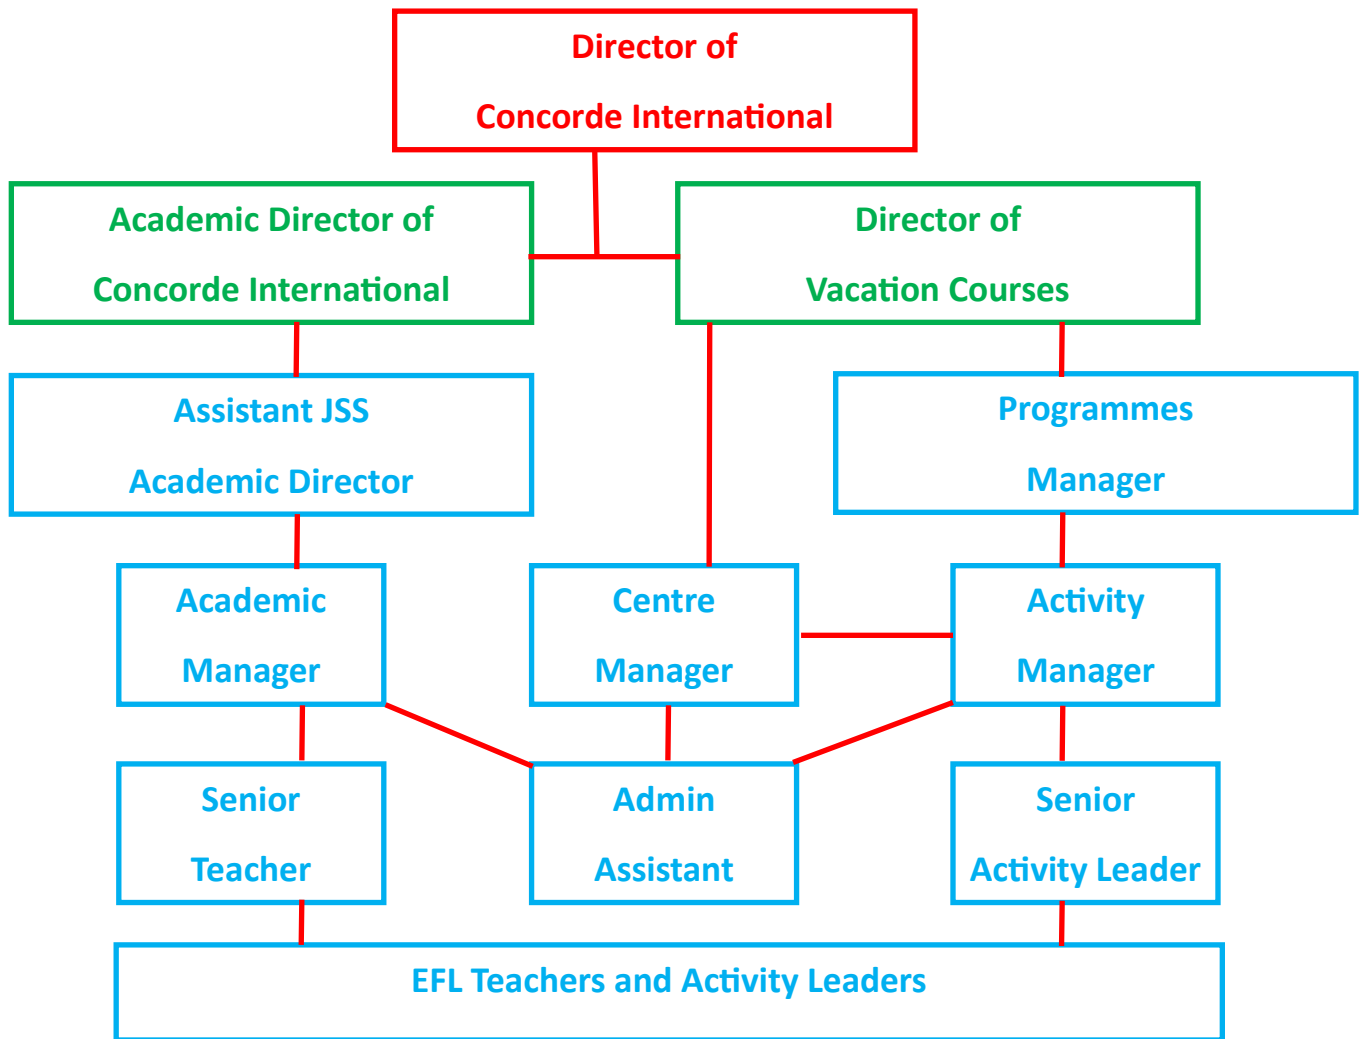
Director of
Concorde International

Academic Director of
Concorde International

Director of
Vacation Courses

Assistant JSS
Academic Director

Programmes
Manager

Academic
Manager

Centre
Manager

Activity
Manager

Senior
Teacher

Admin
Assistant

Senior
Activity Leader

EFL Teachers and Activity Leaders